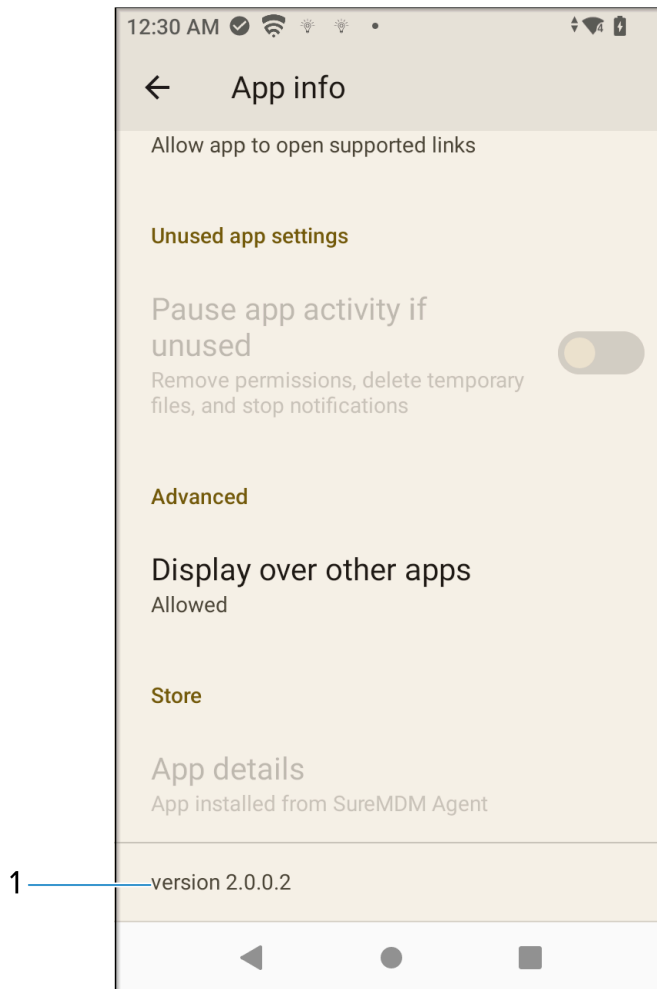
12:30 AM

App info

Allow app to open supported links

Unused app settings

Pause app activity if unused

Remove permissions, delete temporary files, and stop notifications

Advanced

Display over other apps

Allowed

Store

App details

App installed from SureMDM Agent

1

version 2.0.0.2